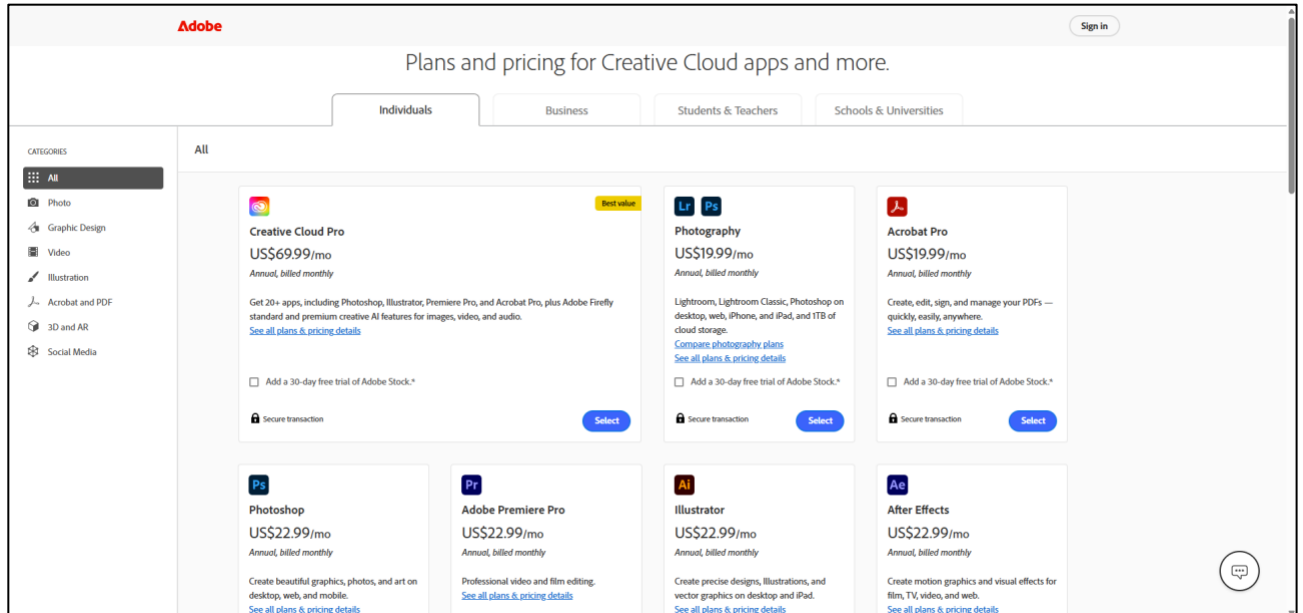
Adobe

Sign in

Plans and pricing for Creative Cloud apps and more.

Individuals | Business | Students & Teachers | Schools & Universities

CATEGORIES
All
Photo
Graphic Design
Video
Illustration
Acrobat and PDF
3D and AR
Social Media

All

Best value
Creative Cloud Pro
US$69.99/mo
Annual, billed monthly
Get 20+ apps, including Photoshop, Illustrator, Premiere Pro, and Acrobat Pro, plus Adobe Firefly standard and premium creative AI features for images, video, and audio.
See all plans & pricing details
Add a 30-day free trial of Adobe Stock.*
Secure transaction
Select

Lr Ps
Photography
US$19.99/mo
Annual, billed monthly
Lightroom, Lightroom Classic, Photoshop on desktop, web, iPhone, and iPad, and 1TB of cloud storage.
Compare photography plans
See all plans & pricing details
Add a 30-day free trial of Adobe Stock.*
Secure transaction
Select

Acrobat Pro
US$19.99/mo
Annual, billed monthly
Create, edit, sign, and manage your PDFs — quickly, easily, anywhere.
See all plans & pricing details
Add a 30-day free trial of Adobe Stock.*
Secure transaction
Select

Ps
Photoshop
US$22.99/mo
Annual, billed monthly
Create beautiful graphics, photos, and art on desktop, web, and mobile.
See all plans & pricing details

Pr
Adobe Premiere Pro
US$22.99/mo
Annual, billed monthly
Professional video and film editing.
See all plans & pricing details

Ai
Illustrator
US$22.99/mo
Annual, billed monthly
Create precise designs, illustrations, and vector graphics on desktop and iPad.
See all plans & pricing details

Ae
After Effects
US$22.99/mo
Annual, billed monthly
Create motion graphics and visual effects for film, TV, video, and web.
See all plans & pricing details